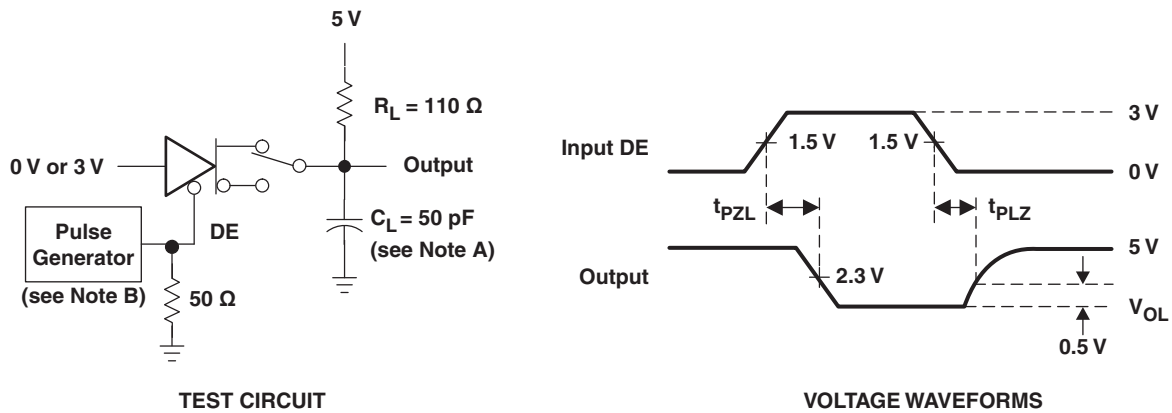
5 V

$R_L$ = 110 Ω

0 V or 3 V

Output

Pulse Generator

(see Note B)

DE

50 Ω

$C_L$ = 50 pF

(see Note A)

TEST CIRCUIT

Input DE

1.5 V

1.5 V

3 V

0 V

$t_{PZL}$

$t_{PLZ}$

Output

2.3 V

5 V

$V_{OL}$

0.5 V

VOLTAGE WAVEFORMS